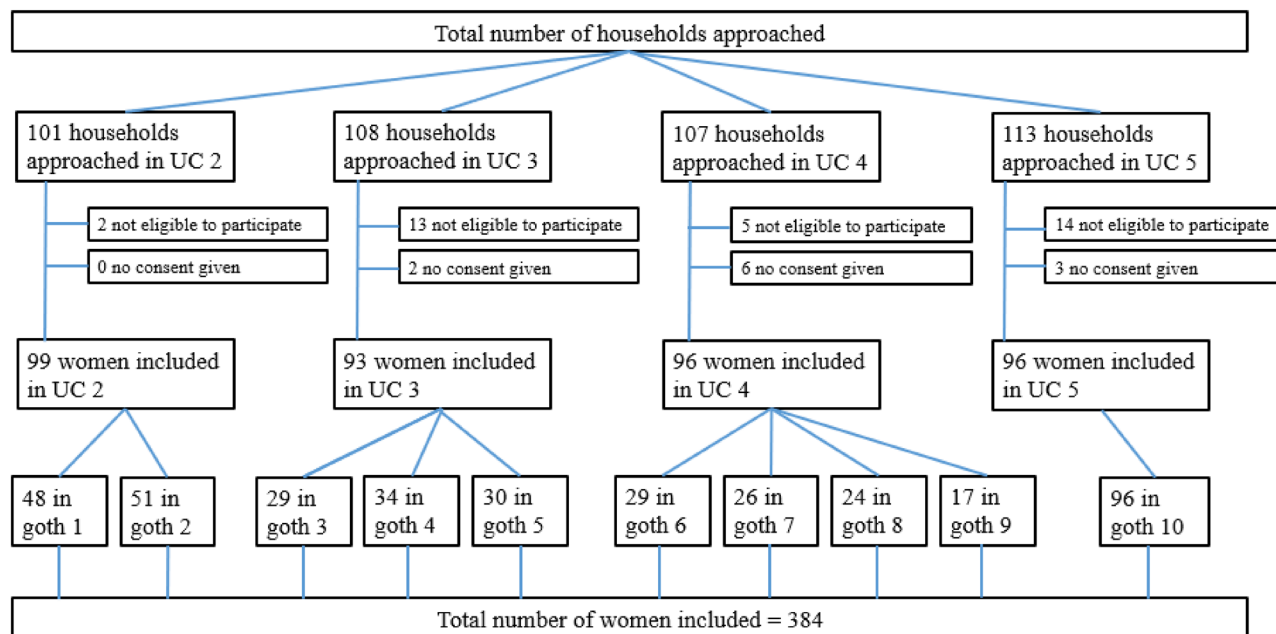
Total number of households approached

101 households approached in UC 2

2 not eligible to participate

0 no consent given

99 women included in UC 2

48 in goth 1

51 in goth 2

108 households approached in UC 3

13 not eligible to participate

2 no consent given

93 women included in UC 3

29 in goth 3

34 in goth 4

30 in goth 5

107 households approached in UC 4

5 not eligible to participate

6 no consent given

96 women included in UC 4

29 in goth 6

26 in goth 7

24 in goth 8

17 in goth 9

113 households approached in UC 5

14 not eligible to participate

3 no consent given

96 women included in UC 5

96 in goth 10

Total number of women included = 384